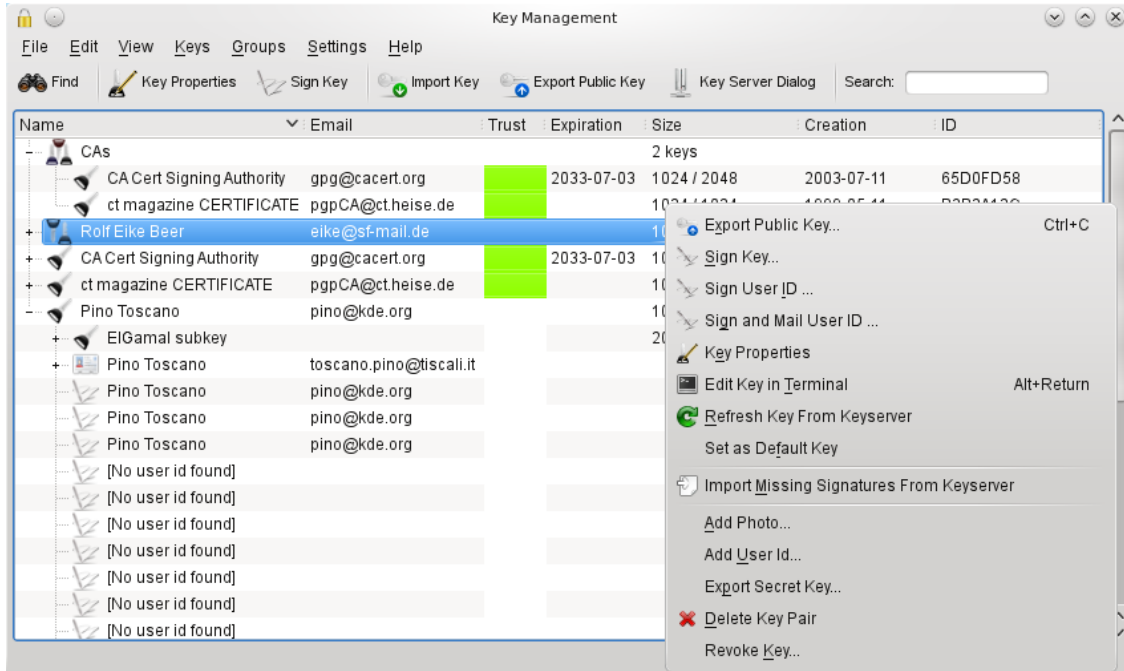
Key Management

File Edit View Keys Groups Settings Help

Find | Key Properties | Sign Key | Import Key | Export Public Key | Key Server Dialog | Search:

| Name | Email | Trust | Expiration | Size | Creation | ID |
|---|---|---|---|---|---|---|
| CAs | | | | 2 keys | | |
| CA Cert Signing Authority | gpg@cacert.org | | 2033-07-03 | 1024 / 2048 | 2003-07-11 | 65D0FD58 |
| ct magazine CERTIFICATE | pgpCA@ct.heise.de | | | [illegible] | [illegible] | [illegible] |
| Rolf Eike Beer | eike@sf-mail.de | | | 1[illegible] | | |
| CA Cert Signing Authority | gpg@cacert.org | | 2033-07-03 | 1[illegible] | | |
| ct magazine CERTIFICATE | pgpCA@ct.heise.de | | | 1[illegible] | | |
| Pino Toscano | pino@kde.org | | | 1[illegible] | | |
| ElGamal subkey | | | | 2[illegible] | | |
| Pino Toscano | toscano.pino@tiscali.it | | | | | |
| Pino Toscano | pino@kde.org | | | | | |
| Pino Toscano | pino@kde.org | | | | | |
| Pino Toscano | pino@kde.org | | | | | |
| [No user id found] | | | | | | |
| [No user id found] | | | | | | |
| [No user id found] | | | | | | |
| [No user id found] | | | | | | |
| [No user id found] | | | | | | |
| [No user id found] | | | | | | |
| [No user id found] | | | | | | |

Export Public Key... Ctrl+C
Sign Key...
Sign User ID ...
Sign and Mail User ID ...
Key Properties
Edit Key in Terminal Alt+Return
Refresh Key From Keyserver
Set as Default Key
Import Missing Signatures From Keyserver
Add Photo...
Add User Id...
Export Secret Key...
Delete Key Pair
Revoke Key...